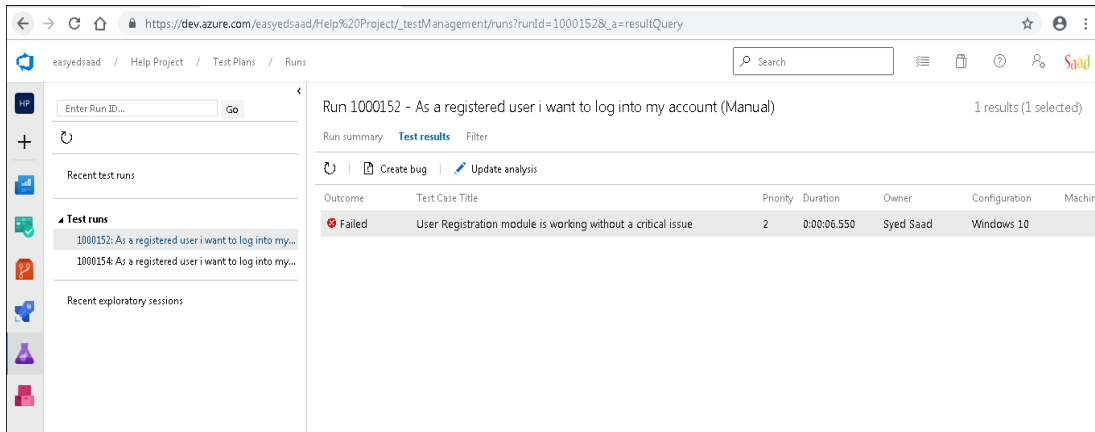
https://dev.azure.com/easyedsaad/Help%20Project/_testManagement/runs?runId=1000152&_a=resultQuery

easyedsaad / Help Project / Test Plans / Runs

Search

Saad

HP

Enter Run ID... Go

Recent test runs

Test runs

1000152: As a registered user i want to log into my...

1000154: As a registered user i want to log into my...

Recent exploratory sessions

Run 1000152 - As a registered user i want to log into my account (Manual)

1 results (1 selected)

Run summary Test results Filter

Create bug | Update analysis

| Outcome | Test Case Title | Priority | Duration | Owner | Configuration | Machin |
|---|---|---|---|---|---|---|
| Failed | User Registration module is working without a critical issue | 2 | 0:00:06.550 | Syed Saad | Windows 10 | |